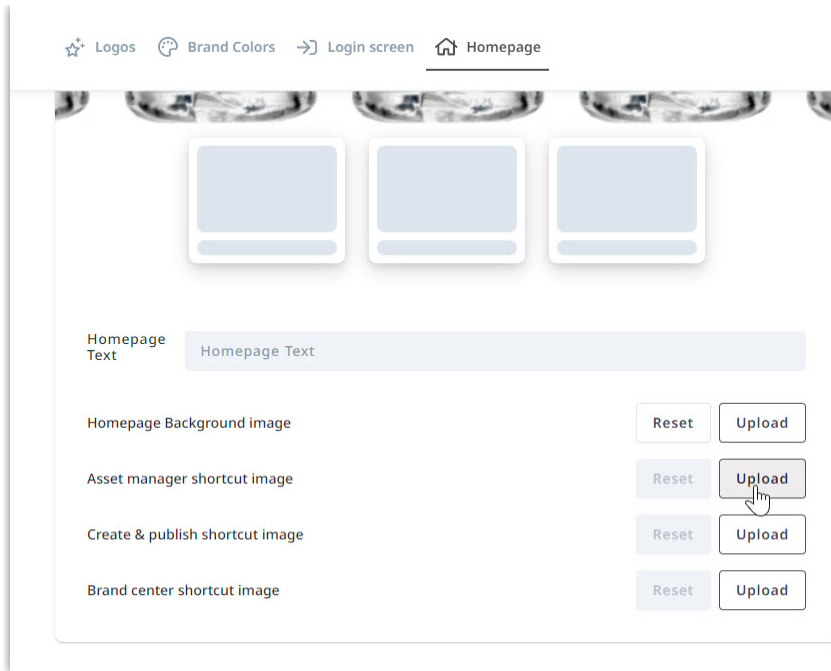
Logos Brand Colors Login screen Homepage

Homepage Text

Homepage Text

Homepage Background image
Reset Upload

Asset manager shortcut image
Reset Upload

Create & publish shortcut image
Reset Upload

Brand center shortcut image
Reset Upload